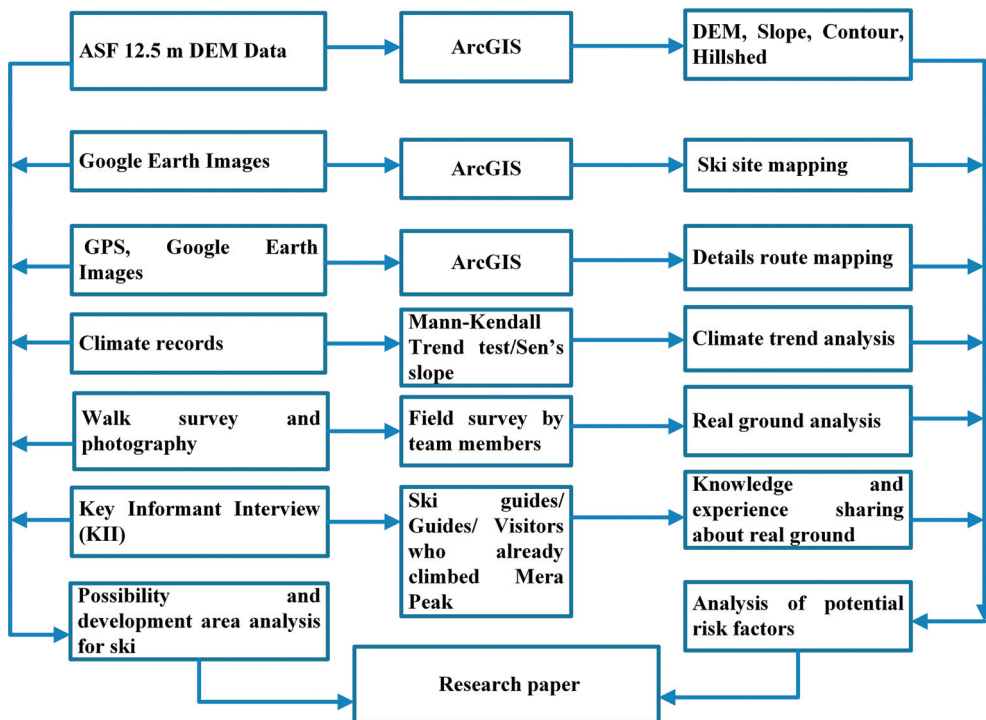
ASF 12.5 m DEM Data

ArcGIS

DEM, Slope, Contour, Hillshed

Google Earth Images

ArcGIS

Ski site mapping

GPS, Google Earth Images

ArcGIS

Details route mapping

Climate records

Mann-Kendall Trend test/Sen's slope

Climate trend analysis

Walk survey and photography

Field survey by team members

Real ground analysis

Key Informant Interview (KII)

Ski guides/ Guides/ Visitors who already climbed Mera Peak

Knowledge and experience sharing about real ground

Possibility and development area analysis for ski

Analysis of potential risk factors

Research paper